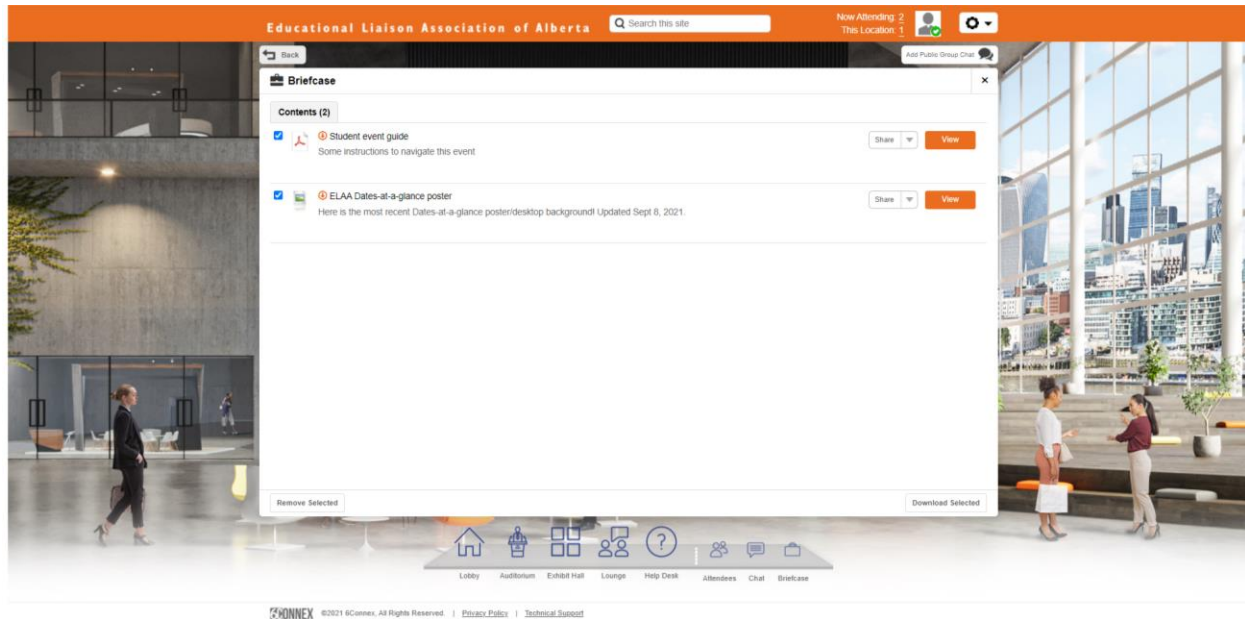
Educational Liaison Association of Alberta

Search this site

Now Attending: 2
This Location: 1

Back

Add Public Group Chat

Briefcase

×

Contents (2)

Student event guide
Some instructions to navigate this event

Share View

ELAA Dates-at-a-glance poster
Here is the most recent Dates-at-a-glance poster/desktop background! Updated Sept 8, 2021.

Share View

Remove Selected

Download Selected

Lobby Auditorium Exhibit Hall Lounge Help Desk Attendees Chat Briefcase

6CONNEX ©2021 6Connex, All Rights Reserved. | Privacy Policy | Technical Support